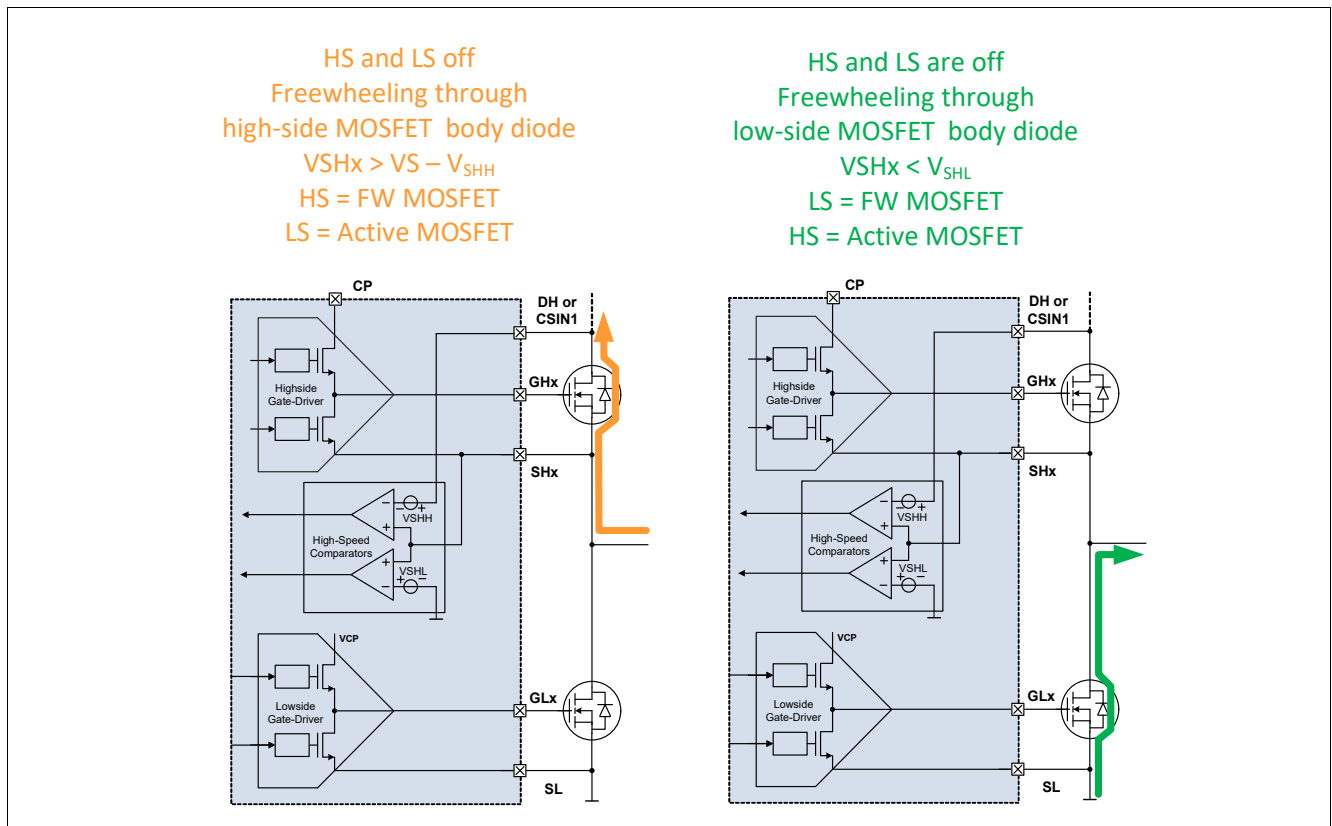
HS and LS off
Freewheeling through
high-side MOSFET body diode
VSHx > VS – $V_{SHH}$
HS = FW MOSFET
LS = Active MOSFET

CP
DH or CSIN1
Highside Gate-Driver
GHx
SHx
VSHH
High-Speed Comparators
VSHL
VCP
Lowside Gate-Driver
GLx
SL

HS and LS are off
Freewheeling through
low-side MOSFET body diode
VSHx < $V_{SHL}$
LS = FW MOSFET
HS = Active MOSFET

CP
DH or CSIN1
Highside Gate-Driver
GHx
SHx
VSHH
High-Speed Comparators
VSHL
VCP
Lowside Gate-Driver
GLx
SL